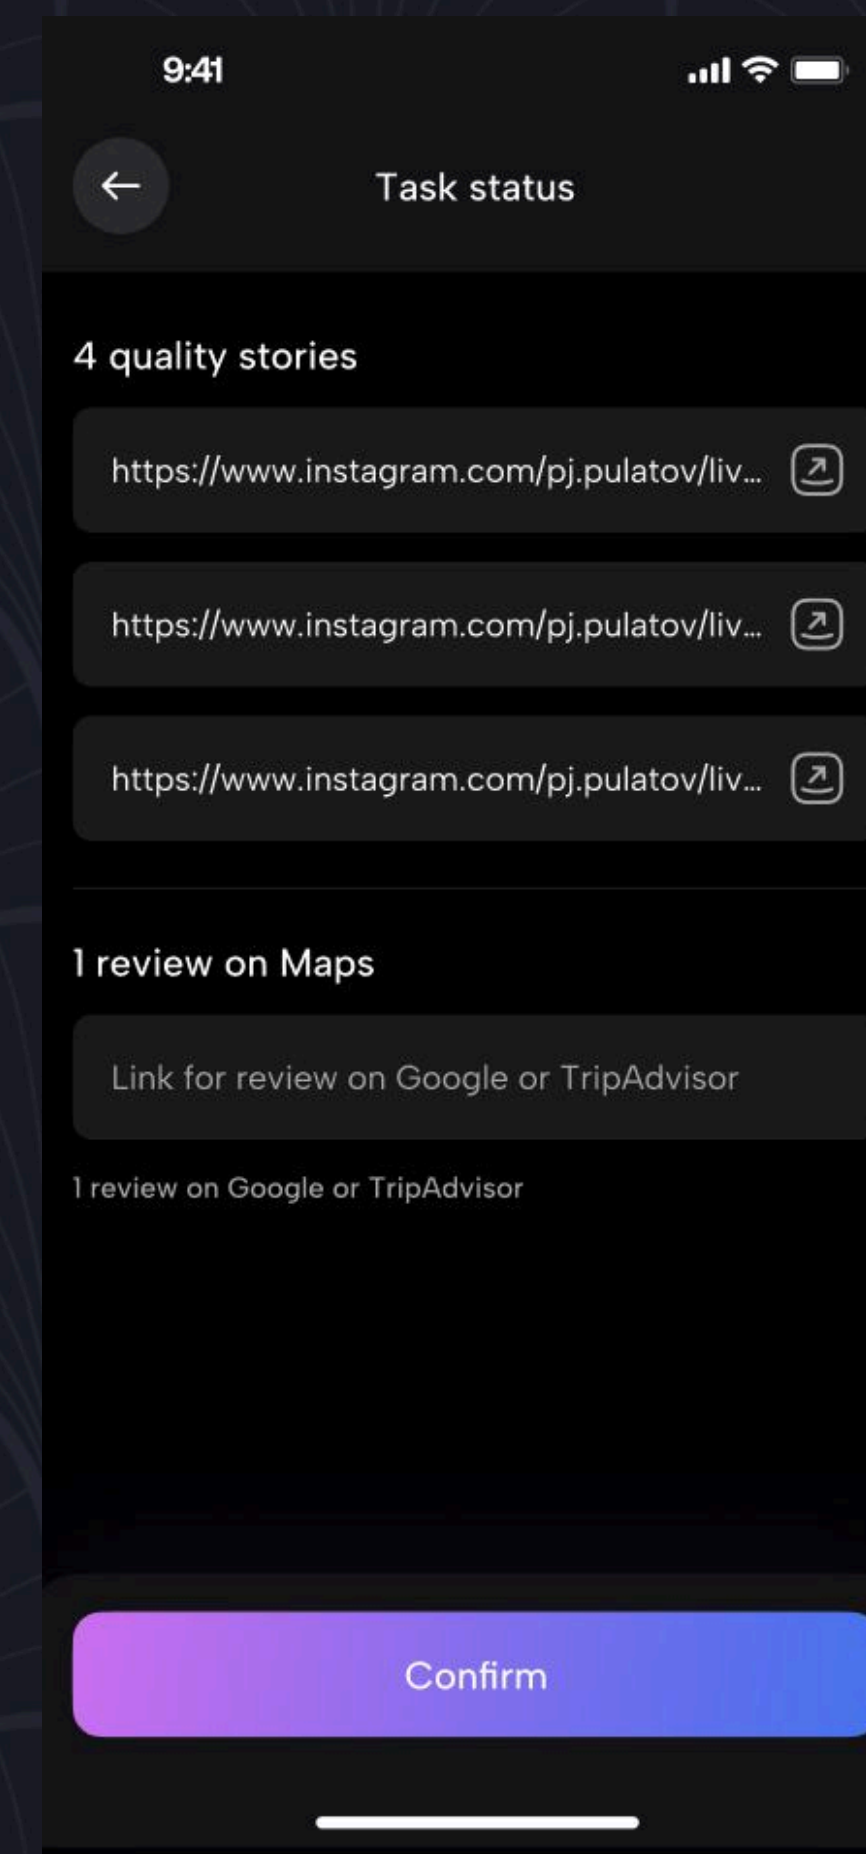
9:41

Task status

4 quality stories

https://www.instagram.com/pj.pulatov/liv...

https://www.instagram.com/pj.pulatov/liv...

https://www.instagram.com/pj.pulatov/liv...

1 review on Maps

Link for review on Google or TripAdvisor

1 review on Google or TripAdvisor

Confirm